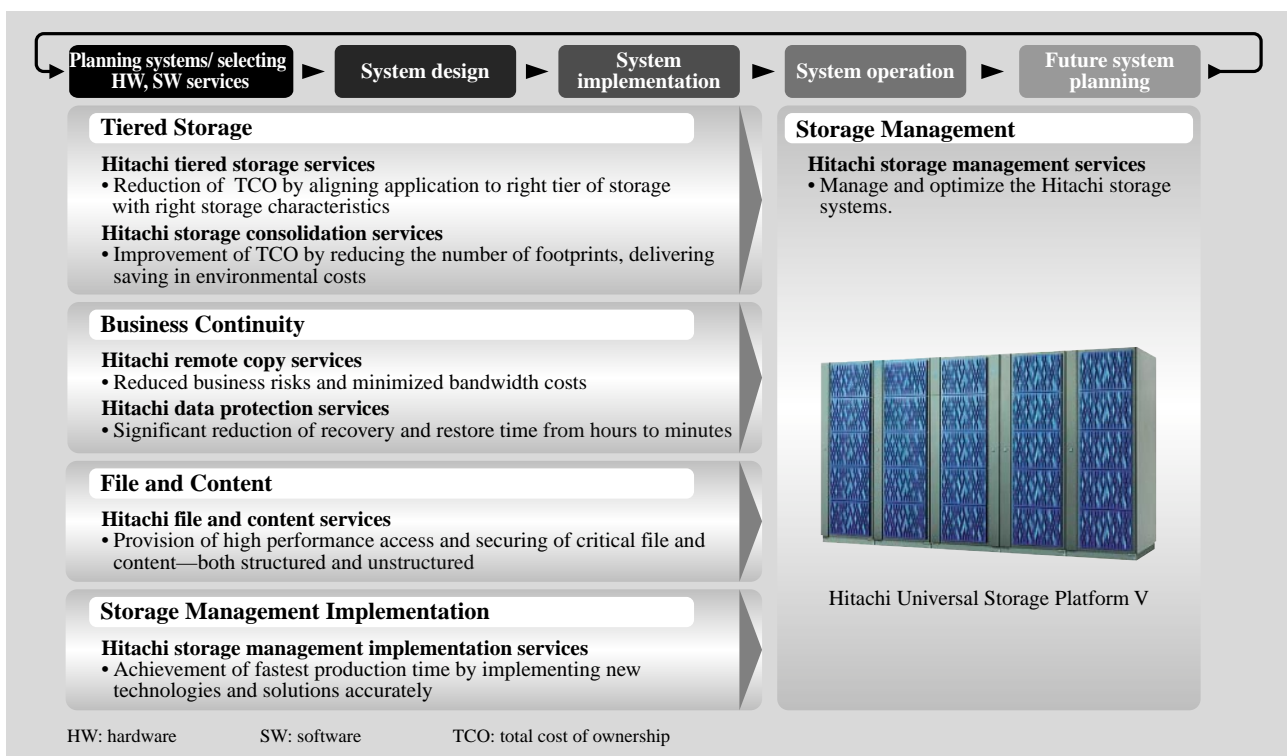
Planning systems/ selecting HW, SW services

System design

System implementation

System operation

Future system planning

Tiered Storage

Hitachi tiered storage services
• Reduction of TCO by aligning application to right tier of storage with right storage characteristics

Hitachi storage consolidation services
• Improvement of TCO by reducing the number of footprints, delivering saving in environmental costs

Business Continuity

Hitachi remote copy services
• Reduced business risks and minimized bandwidth costs

Hitachi data protection services
• Significant reduction of recovery and restore time from hours to minutes

File and Content

Hitachi file and content services
• Provision of high performance access and securing of critical file and content—both structured and unstructured

Storage Management Implementation

Hitachi storage management implementation services
• Achievement of fastest production time by implementing new technologies and solutions accurately

Storage Management

Hitachi storage management services
• Manage and optimize the Hitachi storage systems.

Hitachi Universal Storage Platform V

HW: hardware SW: software TCO: total cost of ownership